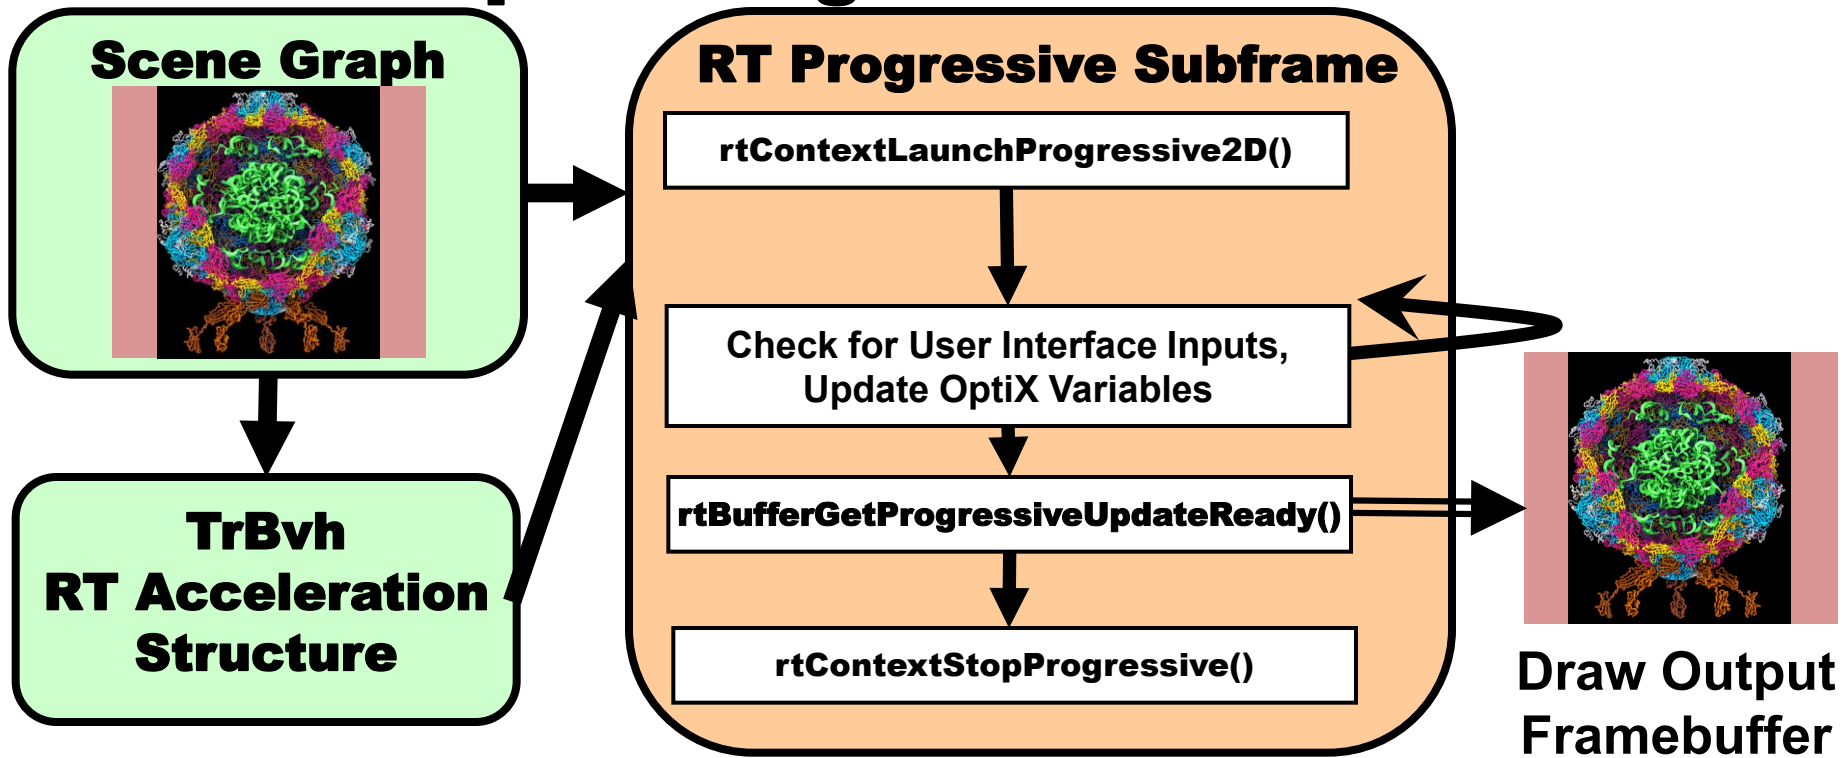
Scene Graph

TrBvh
RT Acceleration
Structure

RT Progressive Subframe

rtContextLaunchProgressive2D()

Check for User Interface Inputs, Update OptiX Variables

rtBufferGetProgressiveUpdateReady()

rtContextStopProgressive()

Draw Output Framebuffer